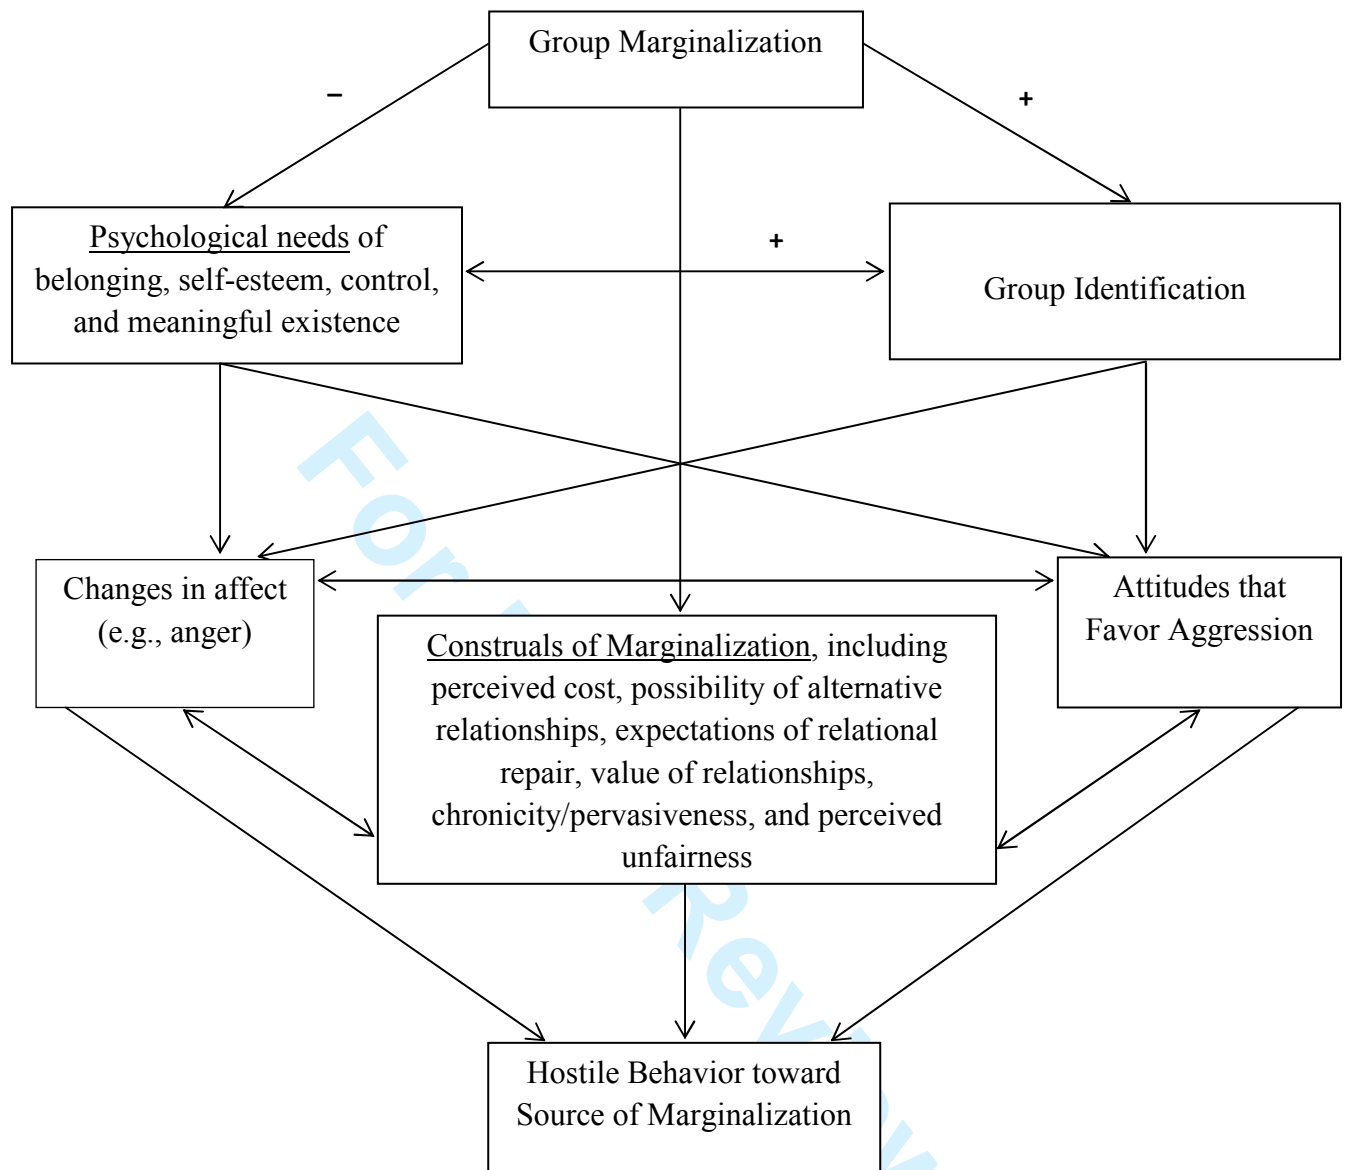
Group Marginalization

–

+

Psychological needs of belonging, self-esteem, control, and meaningful existence

+

Group Identification

Changes in affect (e.g., anger)

Attitudes that Favor Aggression

Construals of Marginalization, including perceived cost, possibility of alternative relationships, expectations of relational repair, value of relationships, chronicity/pervasiveness, and perceived unfairness

Hostile Behavior toward Source of Marginalization

For Review